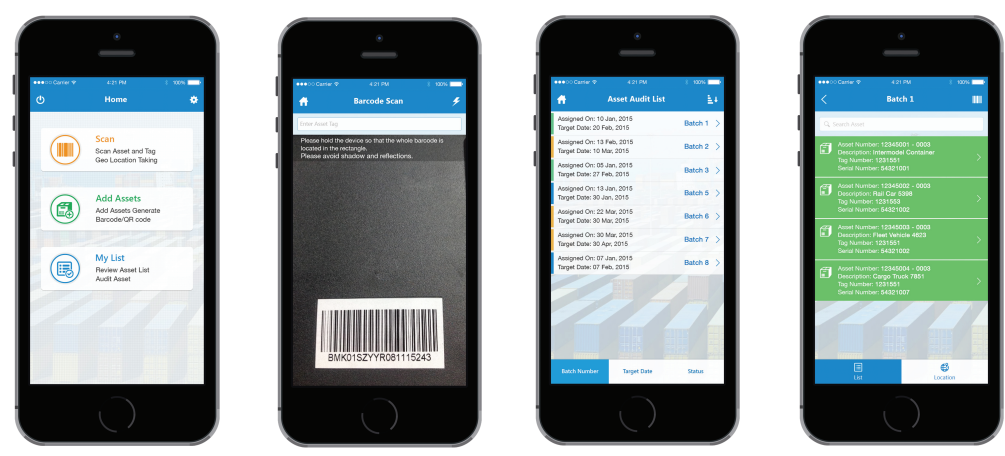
●●●○○ Carrier 4:21 PM 100%
Home

Scan
Scan Asset and Tag
Geo Location Taking

Add Assets
Add Assets Generate Barcode/QR code

My List
Review Asset List
Audit Asset

●●●○○ Carrier 4:21 PM 100%
Barcode Scan

Enter Asset Tag
Please hold the device so that the whole barcode is located in the rectangle.
Please avoid shadow and reflections.

BMK01SZYYR081115243

●●●○○ Carrier 4:21 PM 100%
Asset Audit List

Assigned On: 10 Jan, 2015
Target Date: 20 Feb, 2015
Batch 1

Assigned On: 13 Feb, 2015
Target Date: 10 Mar, 2015
Batch 2

Assigned On: 05 Jan, 2015
Target Date: 27 Feb, 2015
Batch 3

Assigned On: 13 Jan, 2015
Target Date: 30 Jan, 2015
Batch 5

Assigned On: 22 Mar, 2015
Target Date: 30 Mar, 2015
Batch 6

Assigned On: 30 Mar, 2015
Target Date: 30 Apr, 2015
Batch 7

Assigned On: 07 Jan, 2015
Target Date: 07 Feb, 2015
Batch 8

Batch Number
Target Date
Status

●●●○○ Carrier 4:21 PM 100%
Batch 1

Search Asset

Asset Number: 12345001 - 0003
Description: Intermodel Container
Tag Number: 1231551
Serial Number: 54321001

Asset Number: 12345002 - 0003
Description: Rail Car 5398
Tag Number: 1231553
Serial Number: 54321002

Asset Number: 12345003 - 0003
Description: Fleet Vehicle 4623
Tag Number: 1231551
Serial Number: 54321002

Asset Number: 12345004 - 0003
Description: Cargo Truck 7851
Tag Number: 1231551
Serial Number: 54321007

List
Location